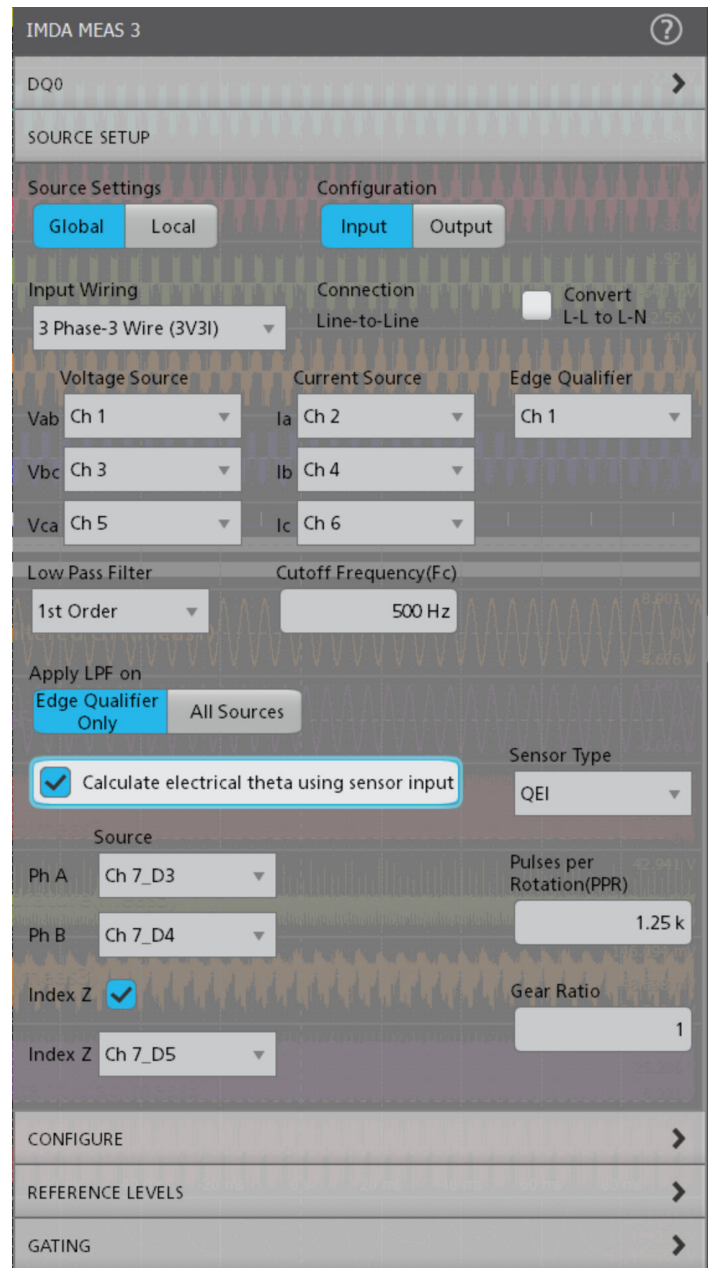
IMDA MEAS 3

DQ0

SOURCE SETUP

Source Settings
Global Local

Configuration
Input Output

Input Wiring
3 Phase-3 Wire (3V3I)

Connection
Line-to-Line

Convert L-L to L-N

Voltage Source
Vab Ch 1
Vbc Ch 3
Vca Ch 5

Current Source
Ia Ch 2
Ib Ch 4
Ic Ch 6

Edge Qualifier
Ch 1

Low Pass Filter
1st Order

Cutoff Frequency(Fc)
500 Hz

Apply LPF on
Edge Qualifier Only
All Sources

Calculate electrical theta using sensor input

Sensor Type
QEI

Source
Ph A Ch 7_D3
Ph B Ch 7_D4
Index Z
Index Z Ch 7_D5

Pulses per Rotation(PPR)
1.25 k

Gear Ratio
1

CONFIGURE

REFERENCE LEVELS

GATING